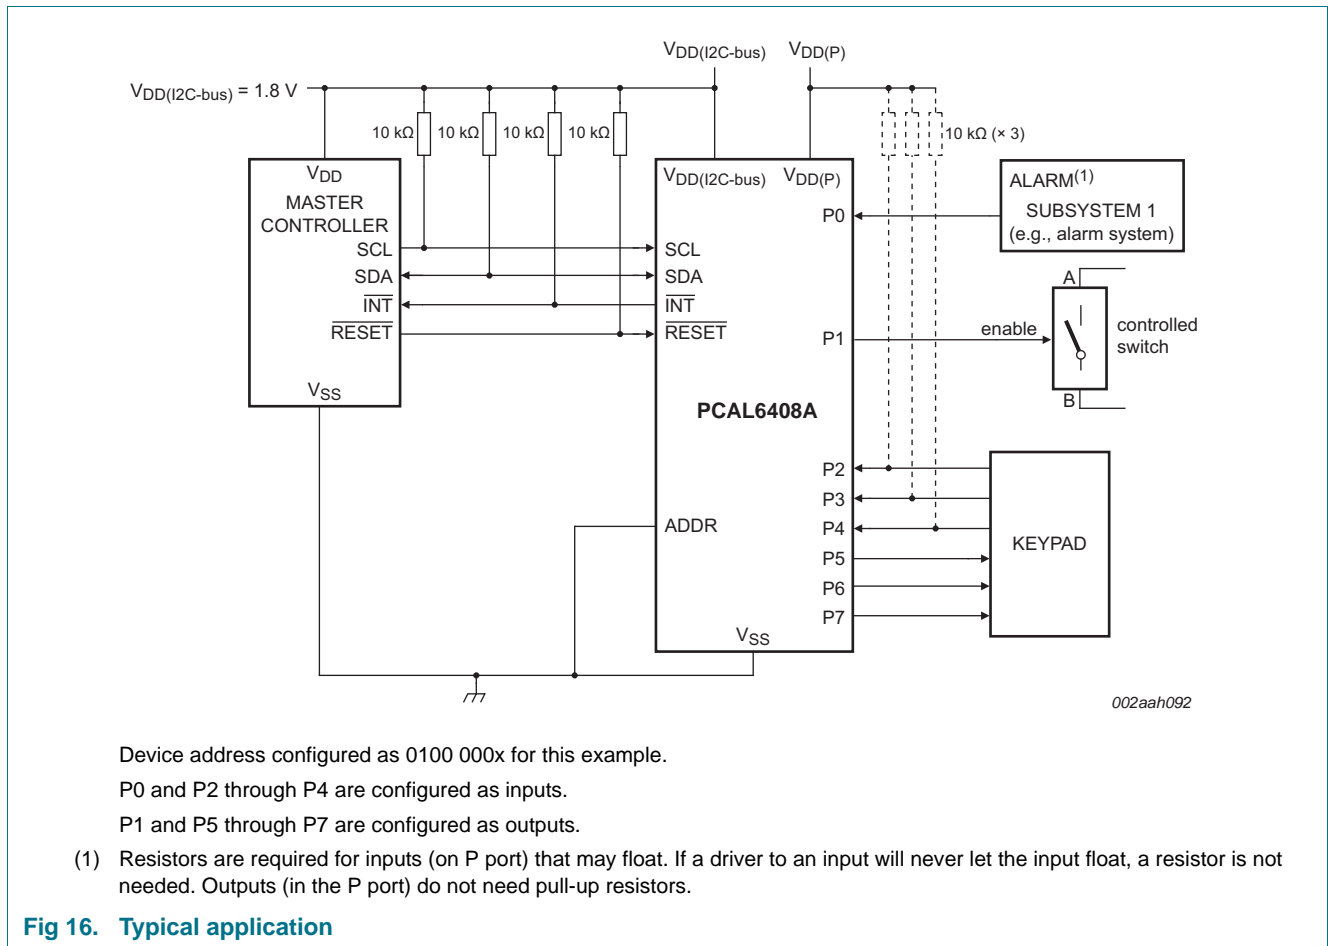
$V_{DD(I2C-bus)}$ $V_{DD(P)}$

$V_{DD(I2C-bus)}$ = 1.8 V

10 kΩ 10 kΩ 10 kΩ 10 kΩ

10 kΩ (× 3)

$V_{DD}$
MASTER
CONTROLLER
SCL
SDA
$\overline{INT}$
$\overline{RESET}$
$V_{SS}$

$V_{DD(I2C-bus)}$ $V_{DD(P)}$
P0
SCL
SDA
$\overline{INT}$
$\overline{RESET}$
P1
PCAL6408A
P2
P3
ADDR
P4
P5
P6
P7
$V_{SS}$

ALARM$^{(1)}$
SUBSYSTEM 1
(e.g., alarm system)

A
enable
controlled switch
B

KEYPAD

002aah092

Device address configured as 0100 000x for this example.

P0 and P2 through P4 are configured as inputs.

P1 and P5 through P7 are configured as outputs.

(1) Resistors are required for inputs (on P port) that may float. If a driver to an input will never let the input float, a resistor is not needed. Outputs (in the P port) do not need pull-up resistors.

Fig 16. Typical application